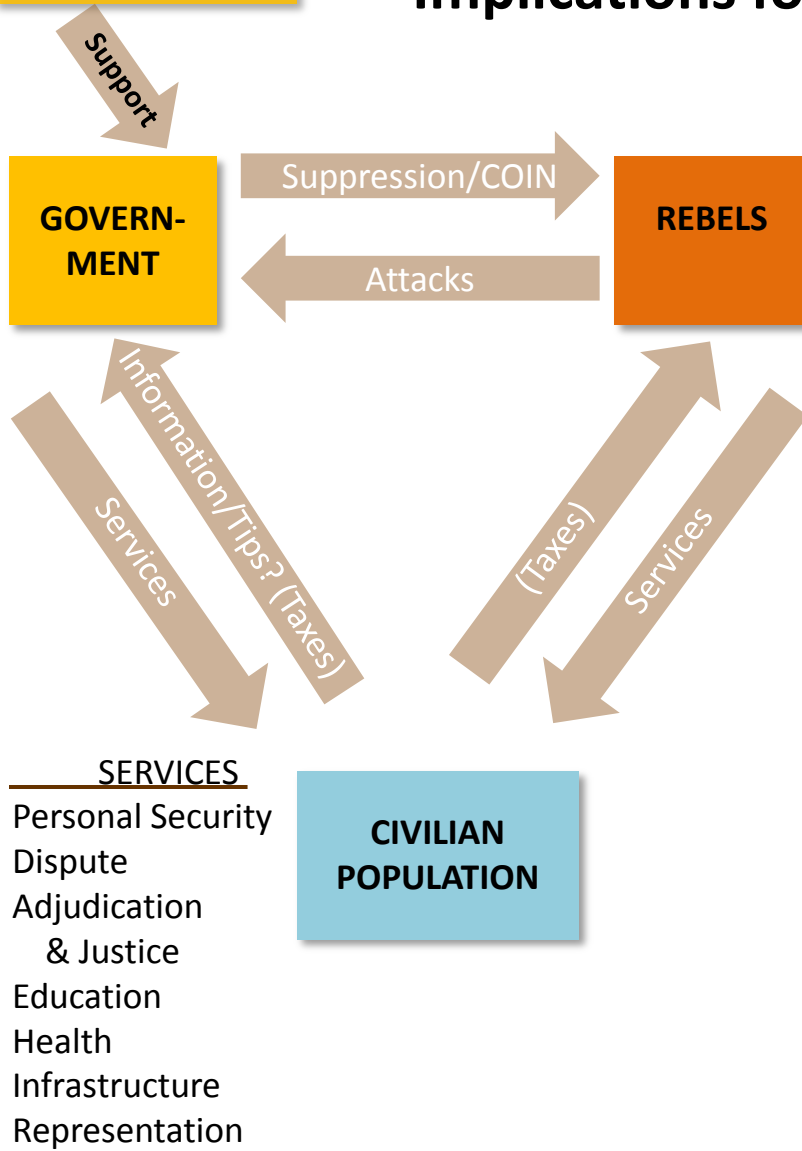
Implications fo

Support

GOVERNMENT

Suppression/COIN

Attacks

REBELS

Information/Tips? (Taxes)

Services

(Taxes)

Services

SERVICES
Personal Security
Dispute Adjudication & Justice
Education
Health
Infrastructure
Representation

CIVILIAN POPULATION